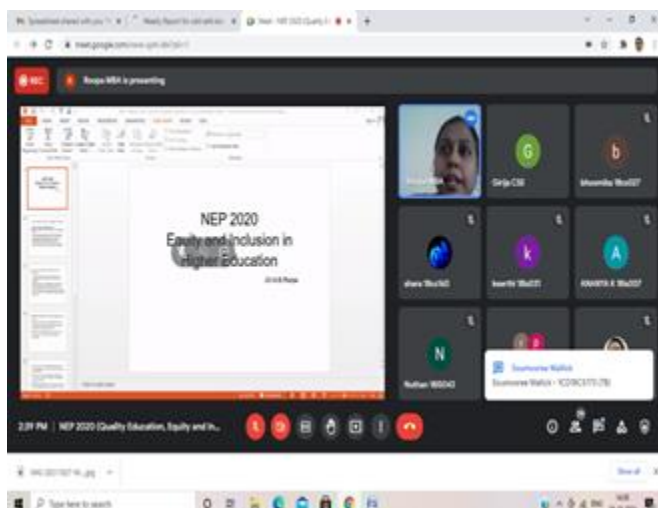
REC Roopa MBA is presenting

NEP 2020
Equity and Inclusion in Higher Education

G
Girija CSE

b
bhoomika 18cs027

shana 18cs163

k
keerthi 18cs031

A
ANANYA K 18is037

N
Nuthan 18IS043

Soumovee Mallick
Soumovee Mallick - 1CD18CS173 (TB)

2:39 PM | NEP 2020 (Quality Education, Equity and In...

Type here to search